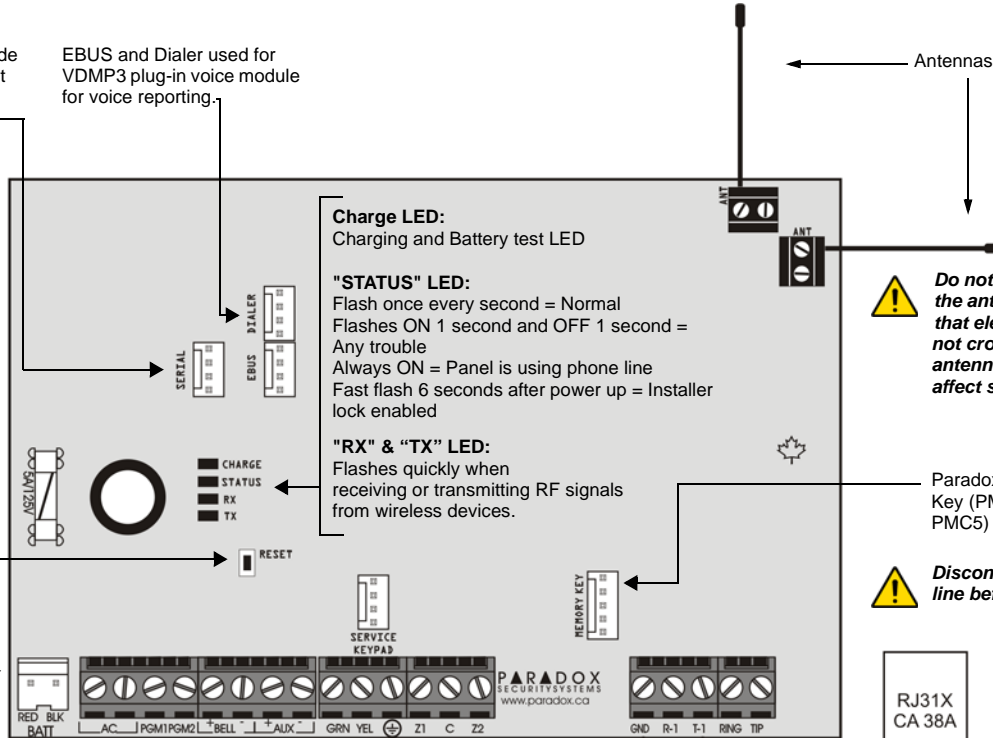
de
t

EBUS and Dialer used for VDMP3 plug-in voice module for voice reporting.

Antennas

ANT

ANT

Charge LED:
Charging and Battery test LED

"STATUS" LED:
Flash once every second = Normal
Flashes ON 1 second and OFF 1 second = Any trouble
Always ON = Panel is using phone line
Fast flash 6 seconds after power up = Installer lock enabled

"RX" & "TX" LED:
Flashes quickly when receiving or transmitting RF signals from wireless devices.

Do not
the ant
that ele
not cro
antenn
affect s

DIALER

EBUS

SERIAL

5A/125V

CHARGE
STATUS
RX
TX

RESET

Parado
Key (PM
PMC5)

Discon
line be

MEMORY KEY

SERVICE KEYPAD

PARADOX SECURITYSYSTEMS
www.paradox.ca

RED BLK
BATT

AC PGM1 PGM2 + BELL - + AUX - GRN YEL Z1 C Z2

GND R-1 T-1 RING TIP

RJ31X
CA 38A